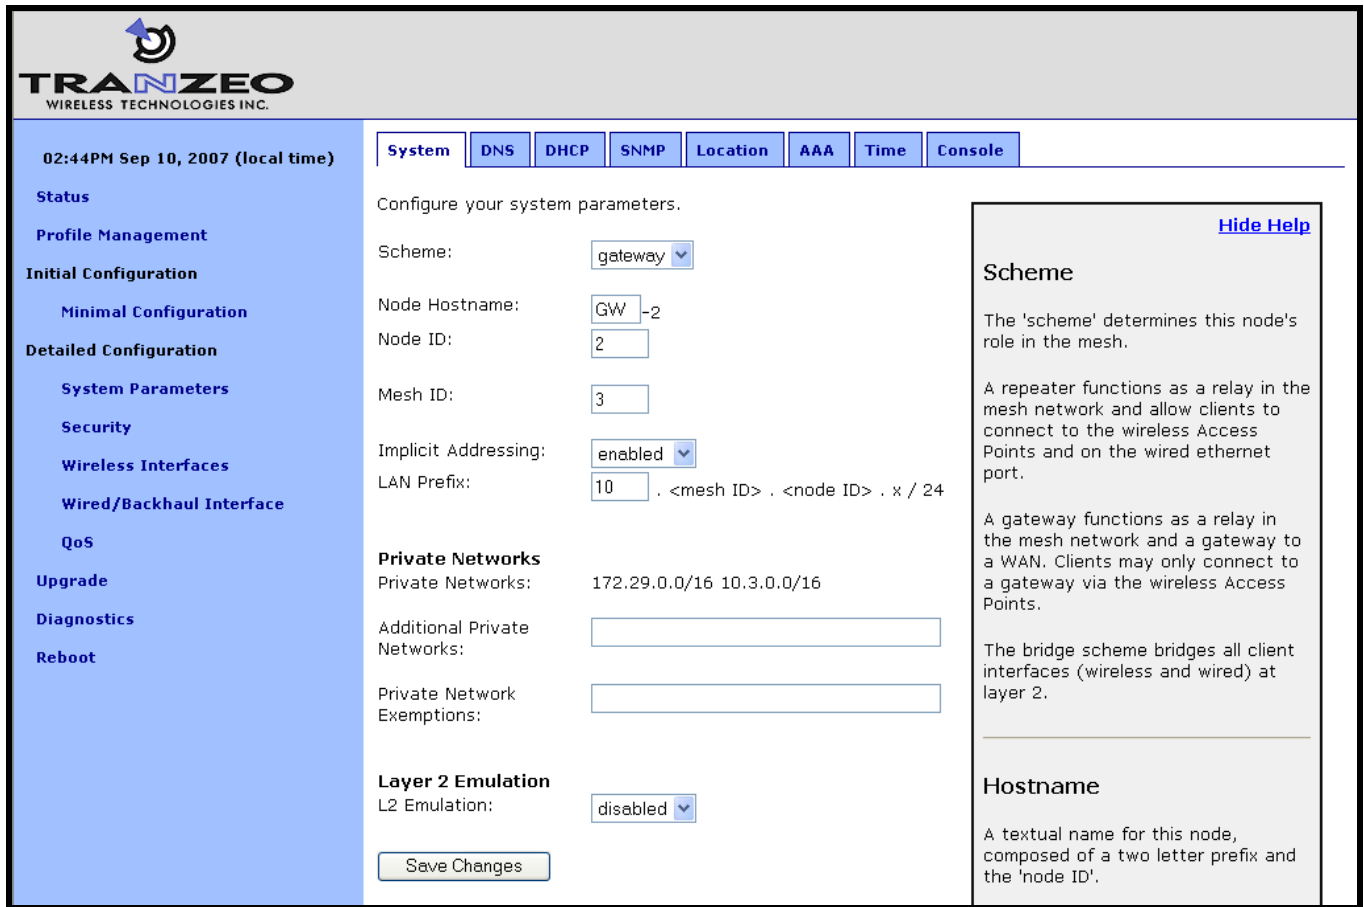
TRANZEO
WIRELESS TECHNOLOGIES INC.

02:44PM Sep 10, 2007 (local time)

Status

Profile Management

Initial Configuration

Minimal Configuration

Detailed Configuration

System Parameters

Security

Wireless Interfaces

Wired/Backhaul Interface

QoS

Upgrade

Diagnostics

Reboot

System | DNS | DHCP | SNMP | Location | AAA | Time | Console

Configure your system parameters.

Scheme: gateway

Node Hostname: GW -2

Node ID: 2

Mesh ID: 3

Implicit Addressing: enabled

LAN Prefix: 10 . <mesh ID> . <node ID> . x / 24

Private Networks

Private Networks: 172.29.0.0/16 10.3.0.0/16

Additional Private Networks:

Private Network Exemptions:

Layer 2 Emulation

L2 Emulation: disabled

Save Changes

Hide Help

Scheme

The 'scheme' determines this node's role in the mesh.

A repeater functions as a relay in the mesh network and allow clients to connect to the wireless Access Points and on the wired ethernet port.

A gateway functions as a relay in the mesh network and a gateway to a WAN. Clients may only connect to a gateway via the wireless Access Points.

The bridge scheme bridges all client interfaces (wireless and wired) at layer 2.

Hostname

A textual name for this node, composed of a two letter prefix and the 'node ID'.